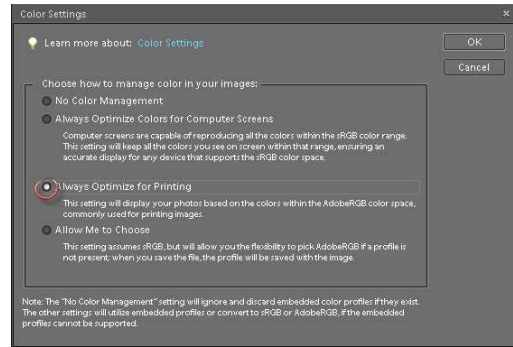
Color Settings

×

Learn more about: Color Settings

OK

Cancel

Choose how to manage color in your images:

No Color Management

Always Optimize Colors for Computer Screens

Computer screens are capable of reproducing all the colors within the sRGB color range. This setting will keep all the colors you see on screen within that range, ensuring an accurate display for any device that supports the sRGB color space.

Always Optimize for Printing

This setting will display your photos based on the colors within the AdobeRGB color space, commonly used for printing images.

Allow Me to Choose

This setting assumes sRGB, but will allow you the flexibility to pick AdobeRGB if a profile is not present, when you save the file, the profile will be saved with the image.

Note: The "No Color Management" setting will ignore and discard embedded color profiles if they exist. The other settings will utilize embedded profiles or convert to sRGB or AdobeRGB, if the embedded profiles cannot be supported.